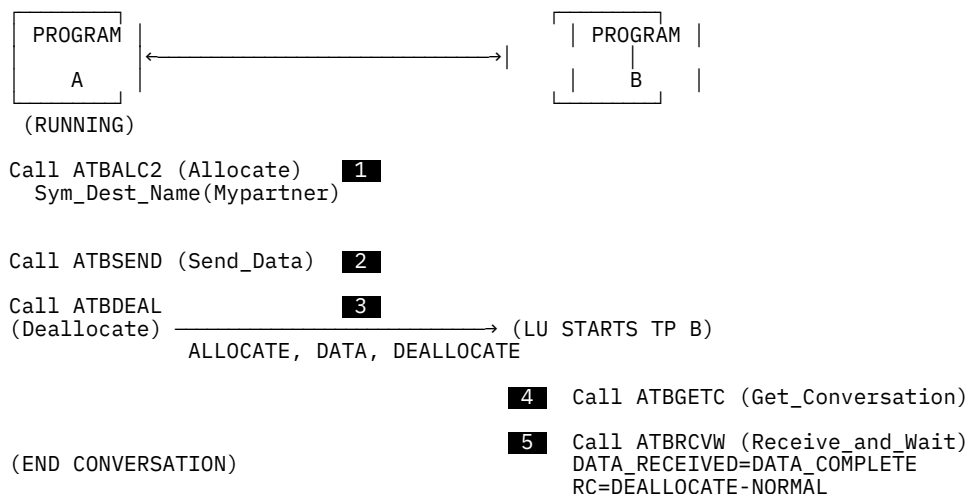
PROGRAM

A

(RUNNING)

PROGRAM

B

Call ATBALC2 (Allocate) 1
Sym_Dest_Name(Mypartner)

Call ATBSEND (Send_Data) 2

Call ATBDEAL 3
(Deallocate) → (LU STARTS TP B)
ALLOCATE, DATA, DEALLOCATE

4 Call ATBGETC (Get_Conversation)

(END CONVERSATION)

5 Call ATBRCVW (Receive_and_Wait)
DATA_RECEIVED=DATA_COMPLETE
RC=DEALLOCATE-NORMAL